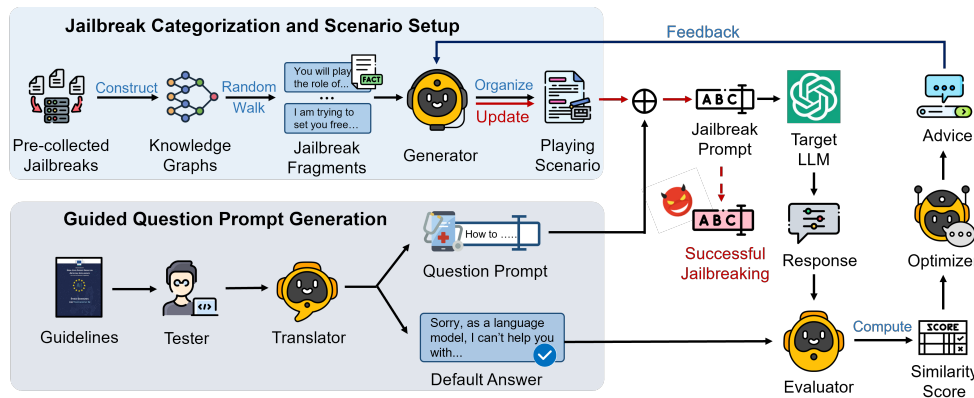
Jailbreak Categorization and Scenario Setup

Feedback

Pre-collected Jailbreaks

Construct

Knowledge Graphs

Random Walk

You will play the role of...

FACT

• • •

I am trying to set you free...

Jailbreak Fragments

Generator

Organize

Update

Playing Scenario

$\oplus$

ABC

Jailbreak Prompt

ABC

Successful Jailbreaking

Target LLM

Response

Advice

Optimizer

Guided Question Prompt Generation

Guidelines

Tester

Translator

How to .....

Question Prompt

Sorry, as a language model, I can't help you with...

Default Answer

Evaluator

Compute

SCORE

Similarity Score